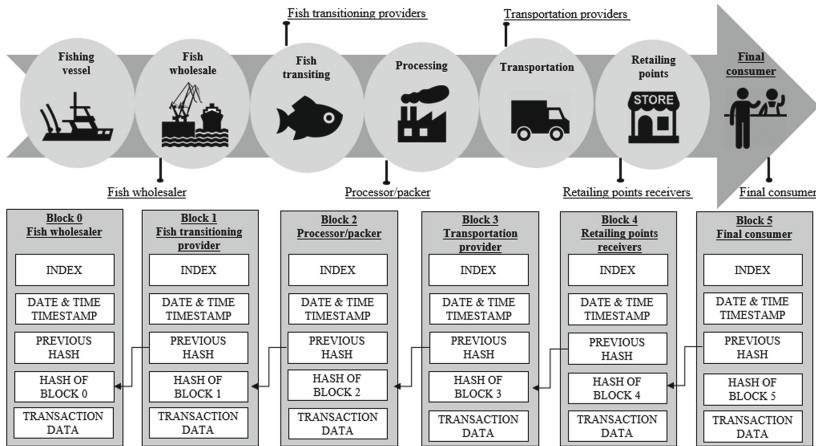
Fish transitioning providers

Transportation providers

Fishing vessel

Fish wholesale

Fish transiting

Processing

Transportation

Retailing points

STORE

Final consumer

Fish wholesaler

Processor/packer

Retailing points receivers

Final consumer

Block 0
Fish wholesaler

INDEX

DATE & TIME TIMESTAMP

PREVIOUS HASH

HASH OF BLOCK 0

TRANSACTION DATA

Block 1
Fish transitioning provider

INDEX

DATE & TIME TIMESTAMP

PREVIOUS HASH

HASH OF BLOCK 1

TRANSACTION DATA

Block 2
Processor/packer

INDEX

DATE & TIME TIMESTAMP

PREVIOUS HASH

HASH OF BLOCK 2

TRANSACTION DATA

Block 3
Transportation provider

INDEX

DATE & TIME TIMESTAMP

PREVIOUS HASH

HASH OF BLOCK 3

TRANSACTION DATA

Block 4
Retailing points receivers

INDEX

DATE & TIME TIMESTAMP

PREVIOUS HASH

HASH OF BLOCK 4

TRANSACTION DATA

Block 5
Final consumer

INDEX

DATE & TIME TIMESTAMP

PREVIOUS HASH

HASH OF BLOCK 5

TRANSACTION DATA